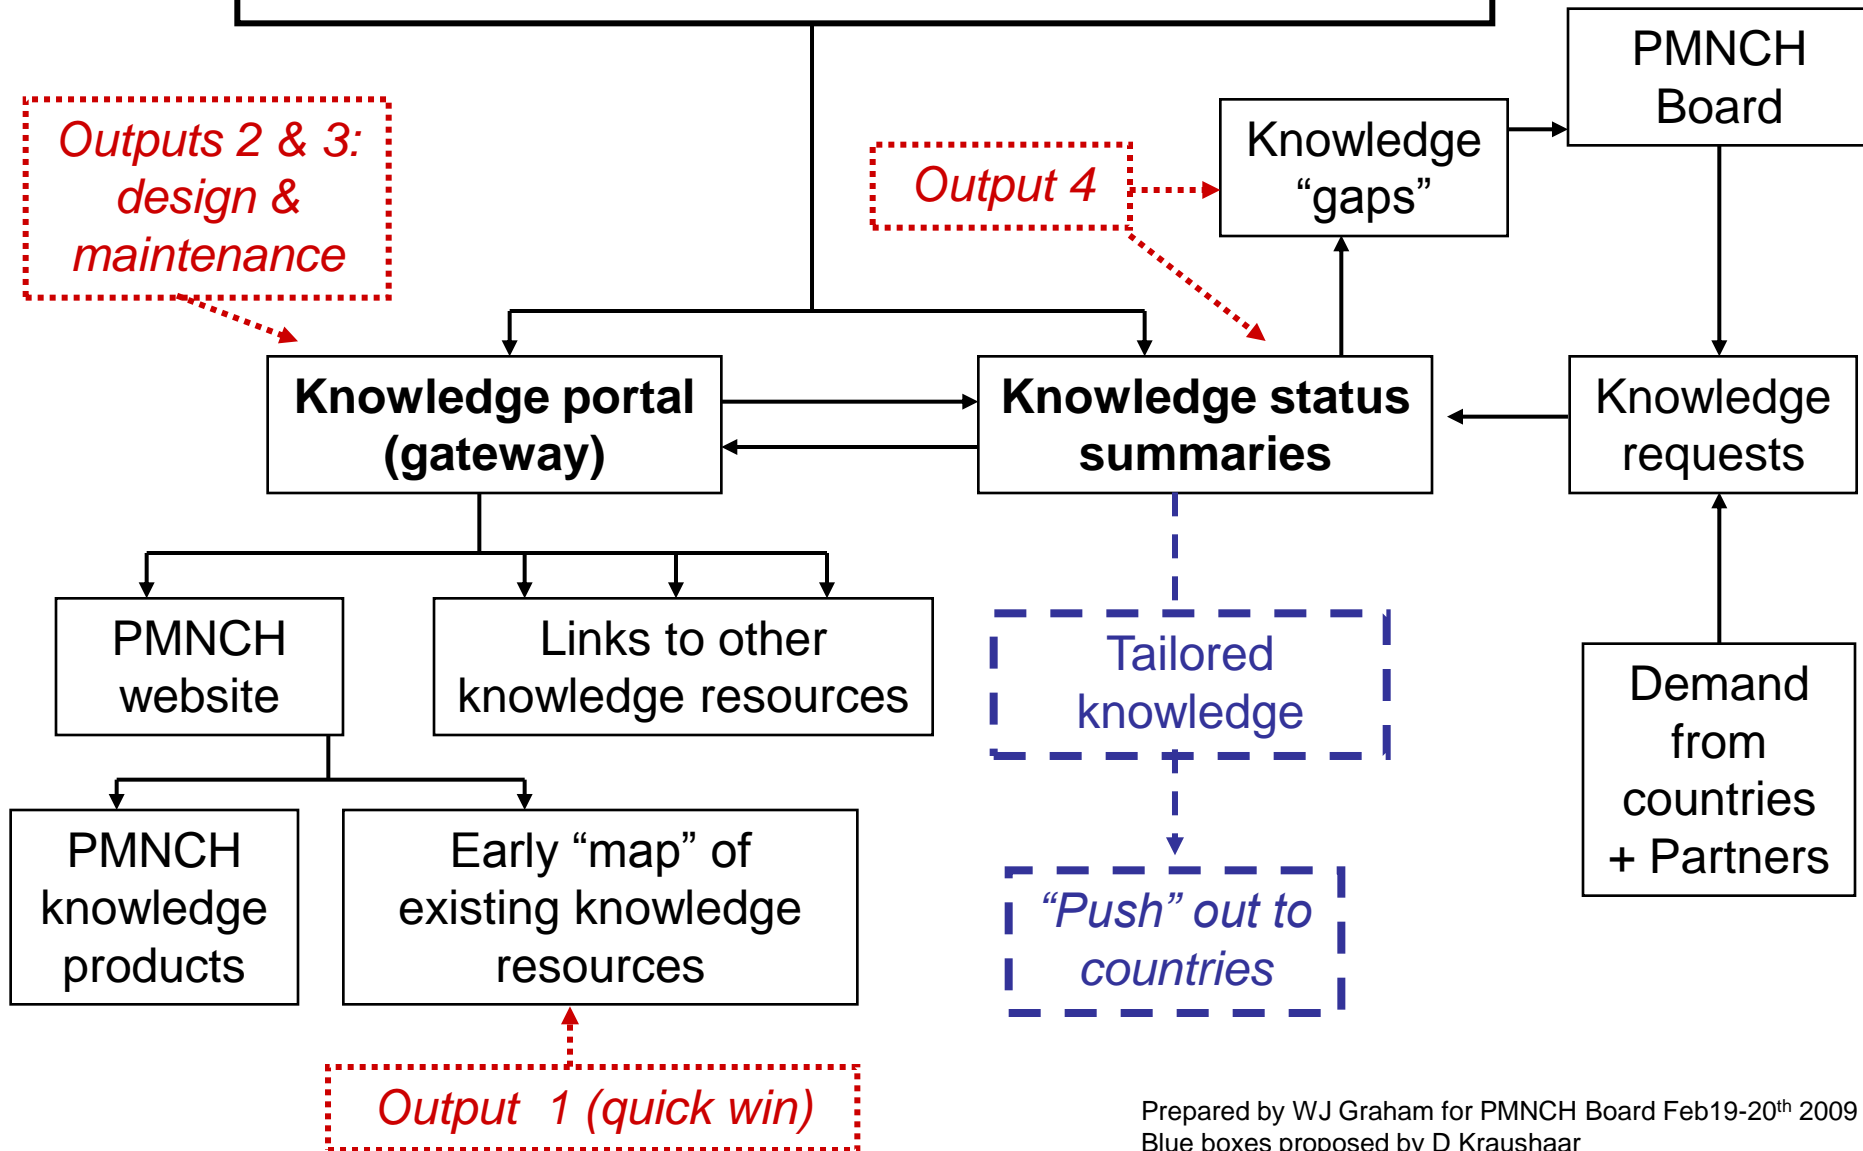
PMNCH Board

Outputs 2 & 3: design & maintenance

Output 4

Knowledge “gaps”

Knowledge portal (gateway)

Knowledge status summaries

Knowledge requests

PMNCH website

Links to other knowledge resources

Tailored knowledge

Demand from countries + Partners

PMNCH knowledge products

Early “map” of existing knowledge resources

“Push” out to countries

Output 1 (quick win)

Prepared by WJ Graham for PMNCH Board Feb19-20$^{th}$ 2009
Blue boxes proposed by D Kraushaar